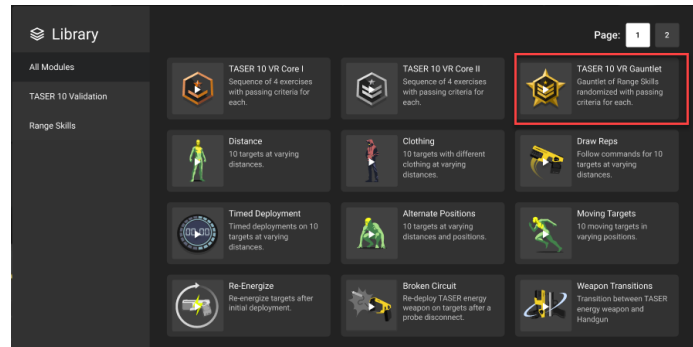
Library

All Modules

TASER 10 Validation

Range Skills

Page: 1 2

TASER 10 VR Core I
Sequence of 4 exercises with passing criteria for each.

TASER 10 VR Core II
Sequence of 4 exercises with passing criteria for each.

TASER 10 VR Gauntlet
Gauntlet of Range Skills randomized with passing criteria for each.

Distance
10 targets at varying distances.

Clothing
10 targets with different clothing at varying distances.

Draw Reps
Follow commands for 10 targets at varying distances.

Timed Deployment
Timed deployments on 10 targets at varying distances.

Alternate Positions
10 targets at varying distances and positions.

Moving Targets
10 moving targets in varying positions.

Re-Energize
Re-energize targets after initial deployment.

Broken Circuit
Re-deploy TASER energy weapon on targets after a probe disconnect.

Weapon Transitions
Transition between TASER energy weapon and Handgun